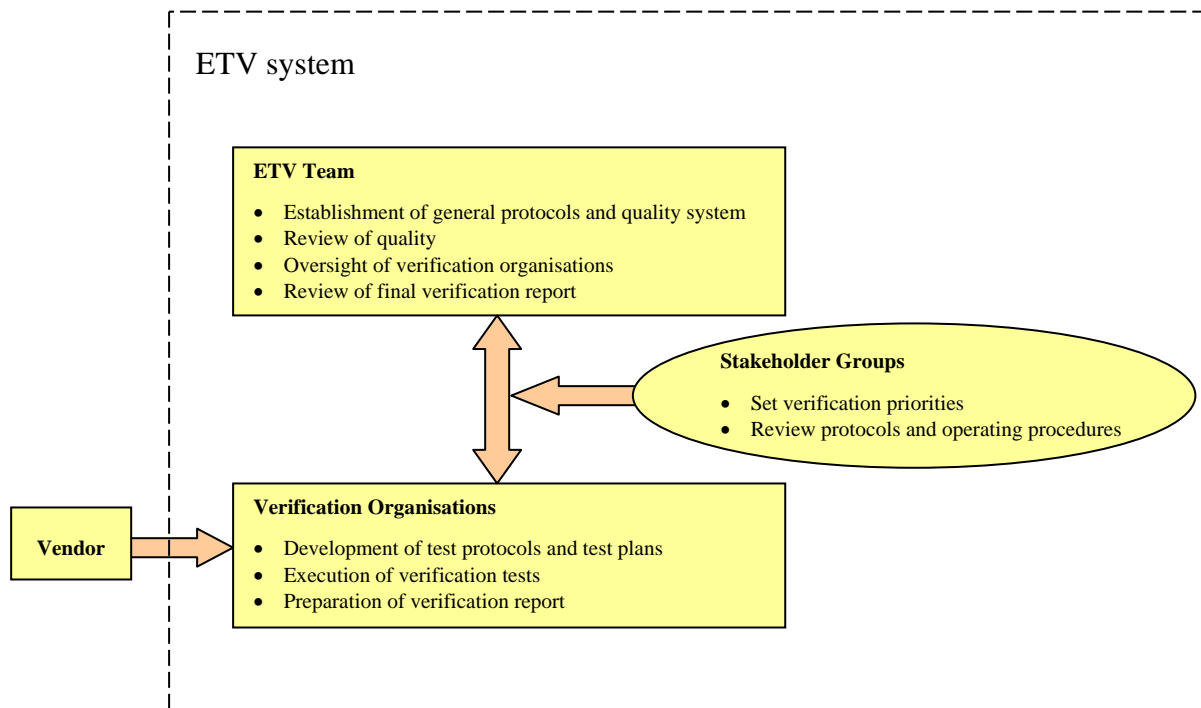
ETV system

**ETV Team**

- Establishment of general protocols and quality system
- Review of quality
- Oversight of verification organisations
- Review of final verification report

**Stakeholder Groups**

- Set verification priorities
- Review protocols and operating procedures

**Vendor**

**Verification Organisations**

- Development of test protocols and test plans
- Execution of verification tests
- Preparation of verification report